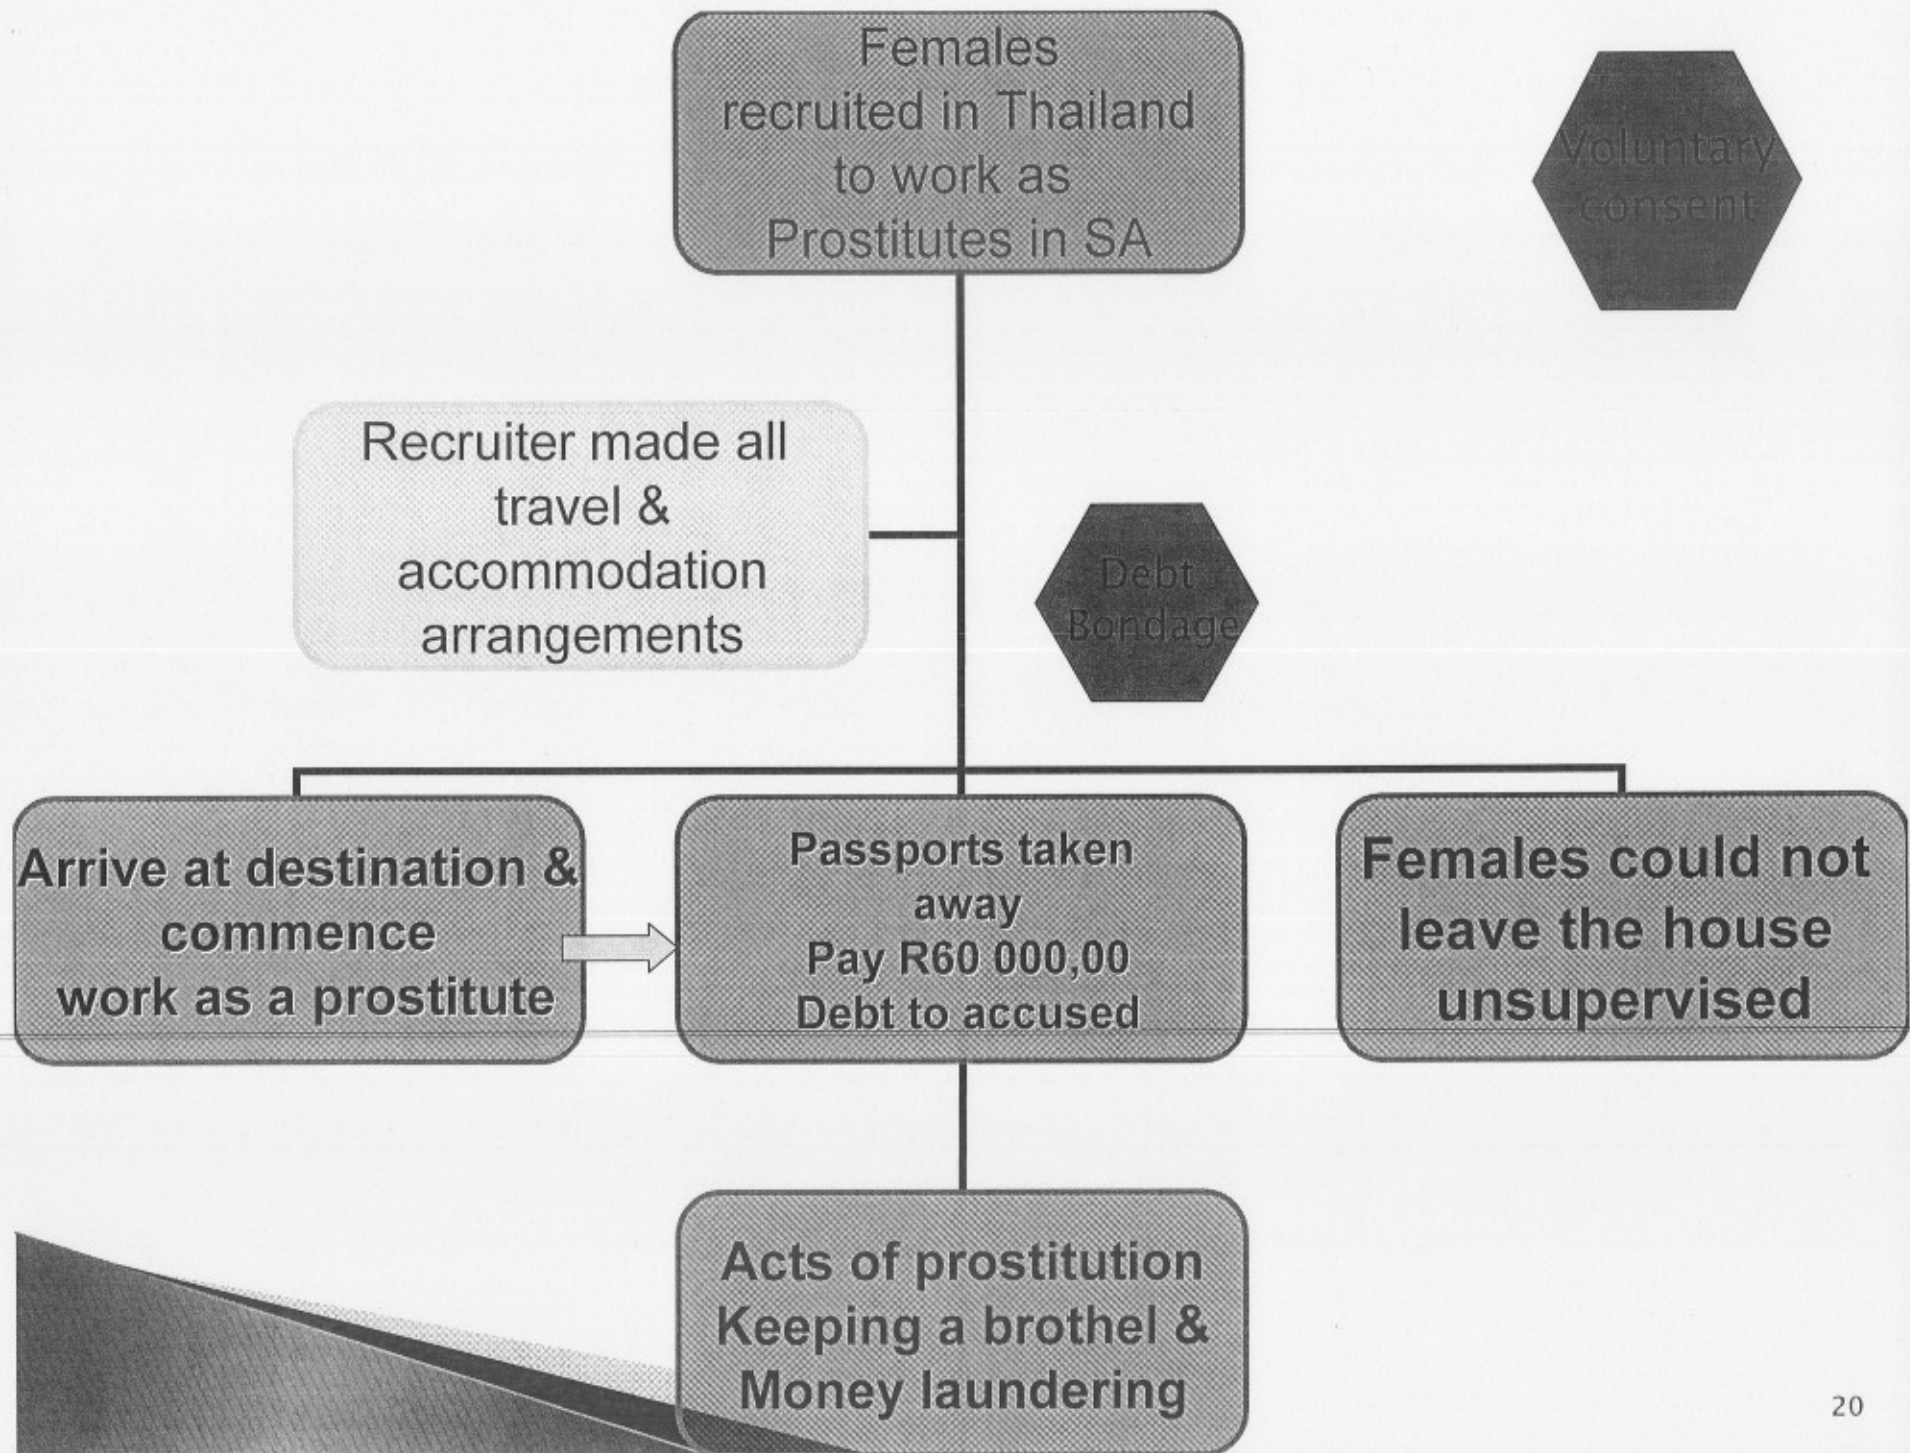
Females recruited in Thailand to work as Prostitutes in SA

Voluntary consent

Recruiter made all travel & accommodation arrangements

Debt Bondage

Arrive at destination & commence work as a prostitute

Passports taken away
Pay R60 000,00
Debt to accused

Females could not leave the house unsupervised

Acts of prostitution
Keeping a brothel &
Money laundering

20